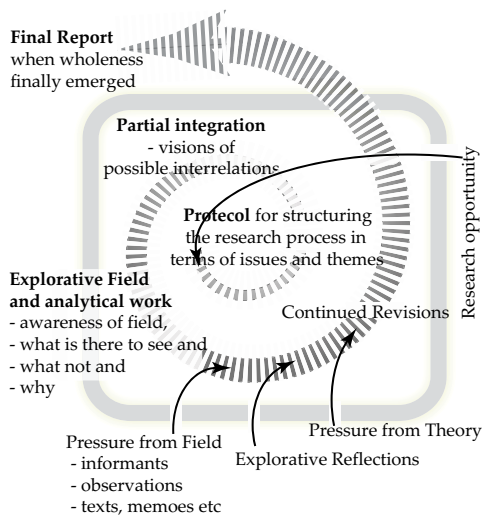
**Final Report** when wholeness finally emerged

**Partial integration** - visions of possible interrelations

**Protocol** for structuring the research process in terms of issues and themes

Research opportunity

**Explorative Field and analytical work**
- awareness of field,
- what is there to see and
- what not and
- why

Continued Revisions

Pressure from Theory

Pressure from Field
- informants
- observations
- texts, memoes etc

Explorative Reflections